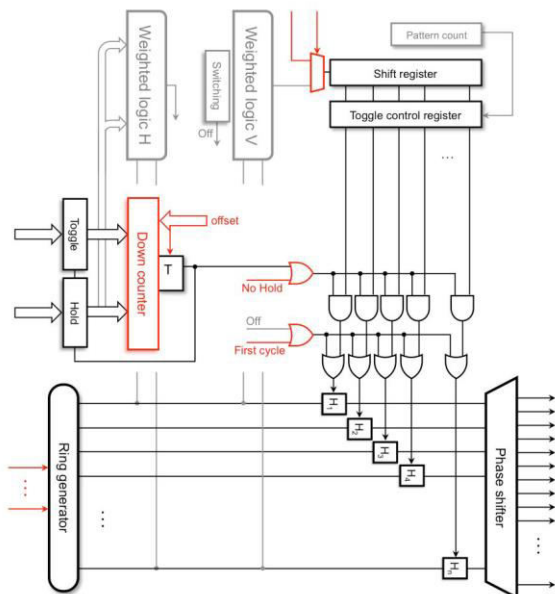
Weighted logic H
Weighted logic V
Switching
Off
Pattern count
Shift register
Toggle control register
...
Toggle
Hold
Down counter
offset
T
No Hold
Off
First cycle
$H_1$
$H_2$
$H_3$
$H_4$
$H_n$
Ring generator
...
...
Phase shifter
...